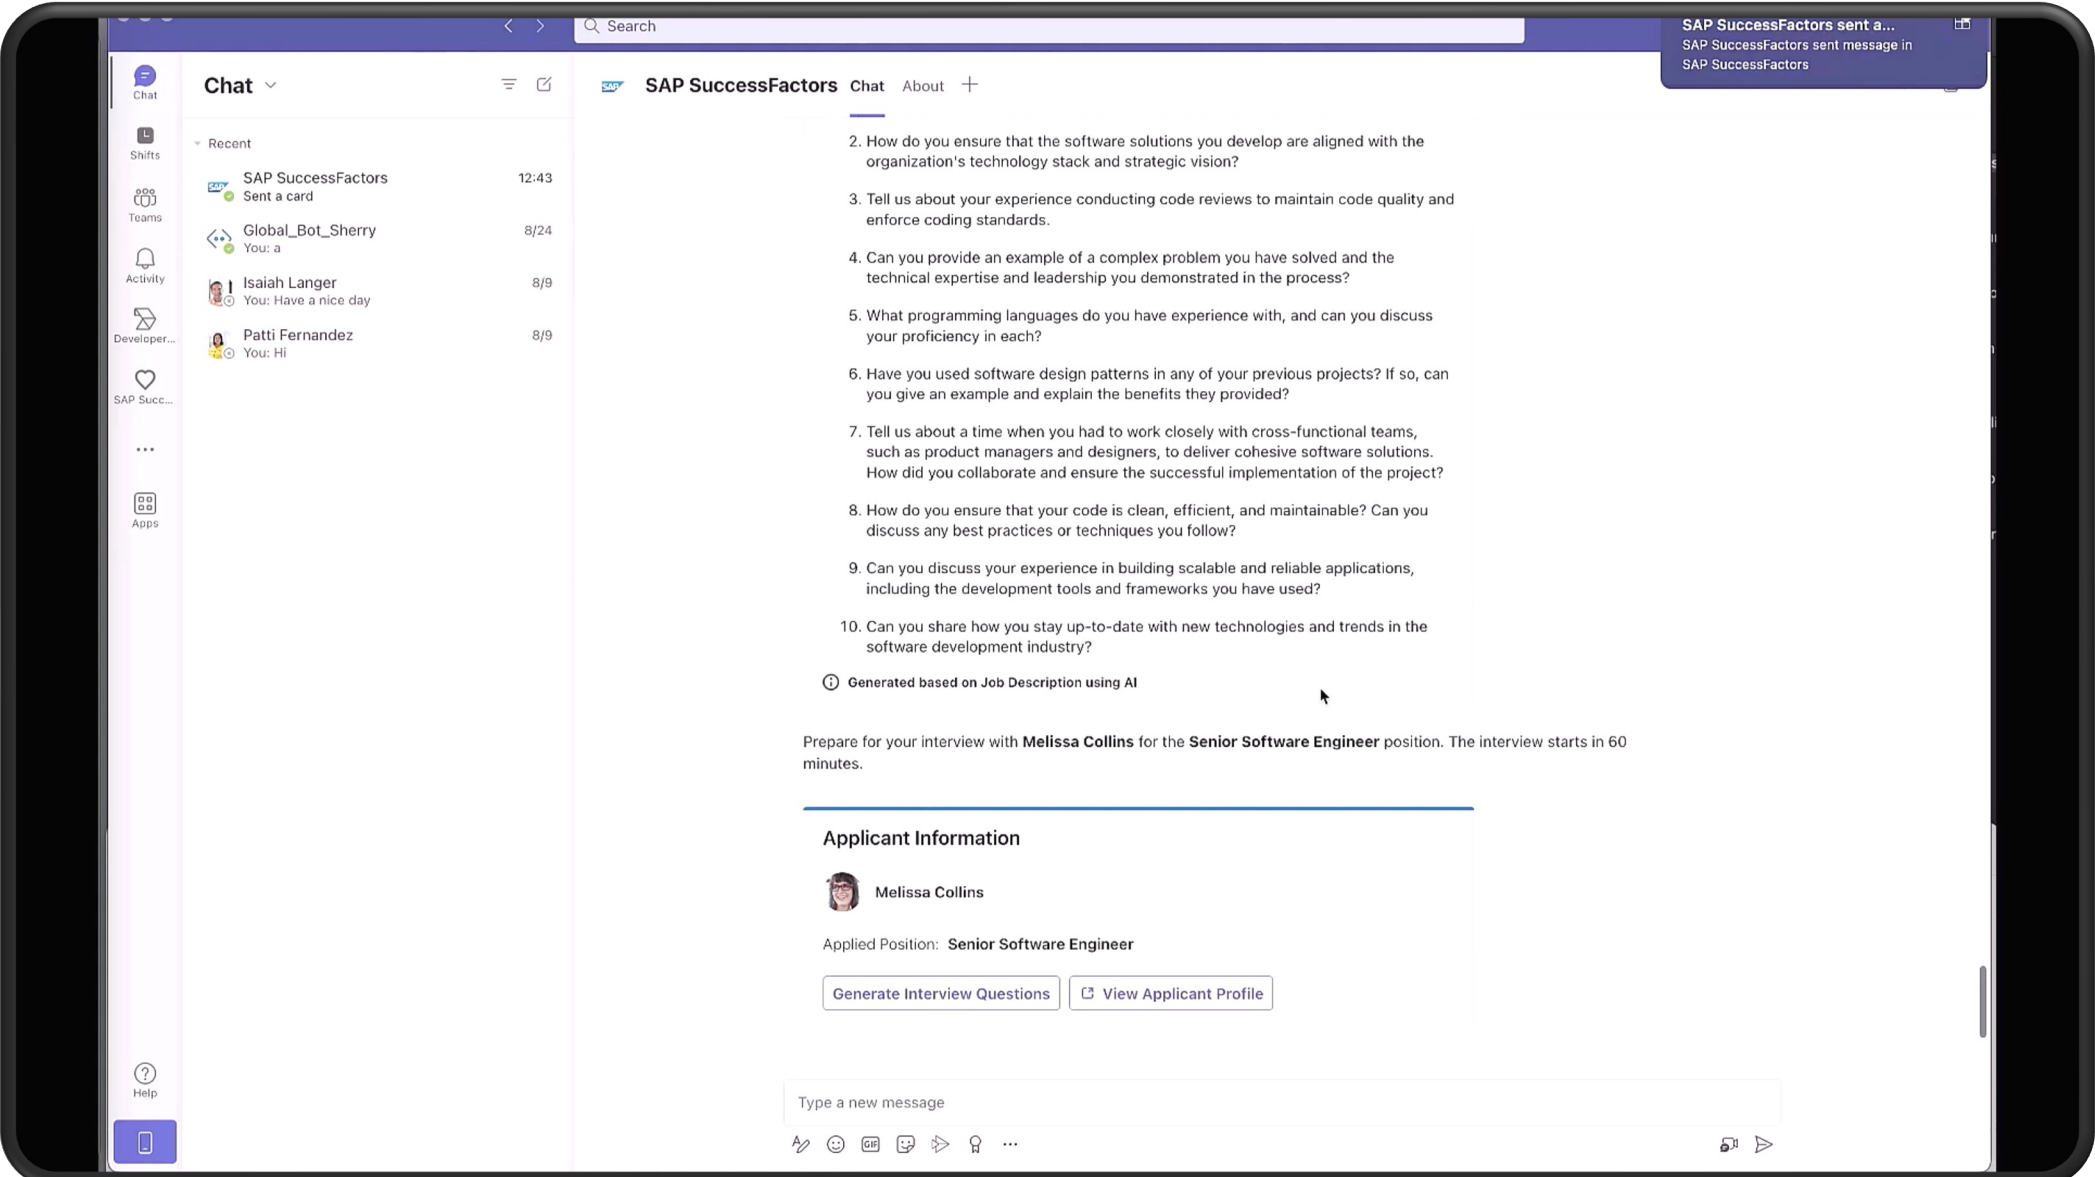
Search

SAP SuccessFactors sent a...
SAP SuccessFactors sent message in SAP SuccessFactors

Chat
Shifts
Teams
Activity
Developer...
SAP Succ...
...
Apps
Help

Chat

Recent

SAP SuccessFactors
Sent a card
12:43

Global_Bot_Sherry
You: a
8/24

Isaiah Langer
You: Have a nice day
8/9

Patti Fernandez
You: Hi
8/9

SAP SuccessFactors Chat About +

2. How do you ensure that the software solutions you develop are aligned with the organization's technology stack and strategic vision?

3. Tell us about your experience conducting code reviews to maintain code quality and enforce coding standards.

4. Can you provide an example of a complex problem you have solved and the technical expertise and leadership you demonstrated in the process?

5. What programming languages do you have experience with, and can you discuss your proficiency in each?

6. Have you used software design patterns in any of your previous projects? If so, can you give an example and explain the benefits they provided?

7. Tell us about a time when you had to work closely with cross-functional teams, such as product managers and designers, to deliver cohesive software solutions. How did you collaborate and ensure the successful implementation of the project?

8. How do you ensure that your code is clean, efficient, and maintainable? Can you discuss any best practices or techniques you follow?

9. Can you discuss your experience in building scalable and reliable applications, including the development tools and frameworks you have used?

10. Can you share how you stay up-to-date with new technologies and trends in the software development industry?

Generated based on Job Description using AI

Prepare for your interview with **Melissa Collins** for the **Senior Software Engineer** position. The interview starts in 60 minutes.

Applicant Information

Melissa Collins

Applied Position: Senior Software Engineer

Generate Interview Questions
View Applicant Profile

Type a new message